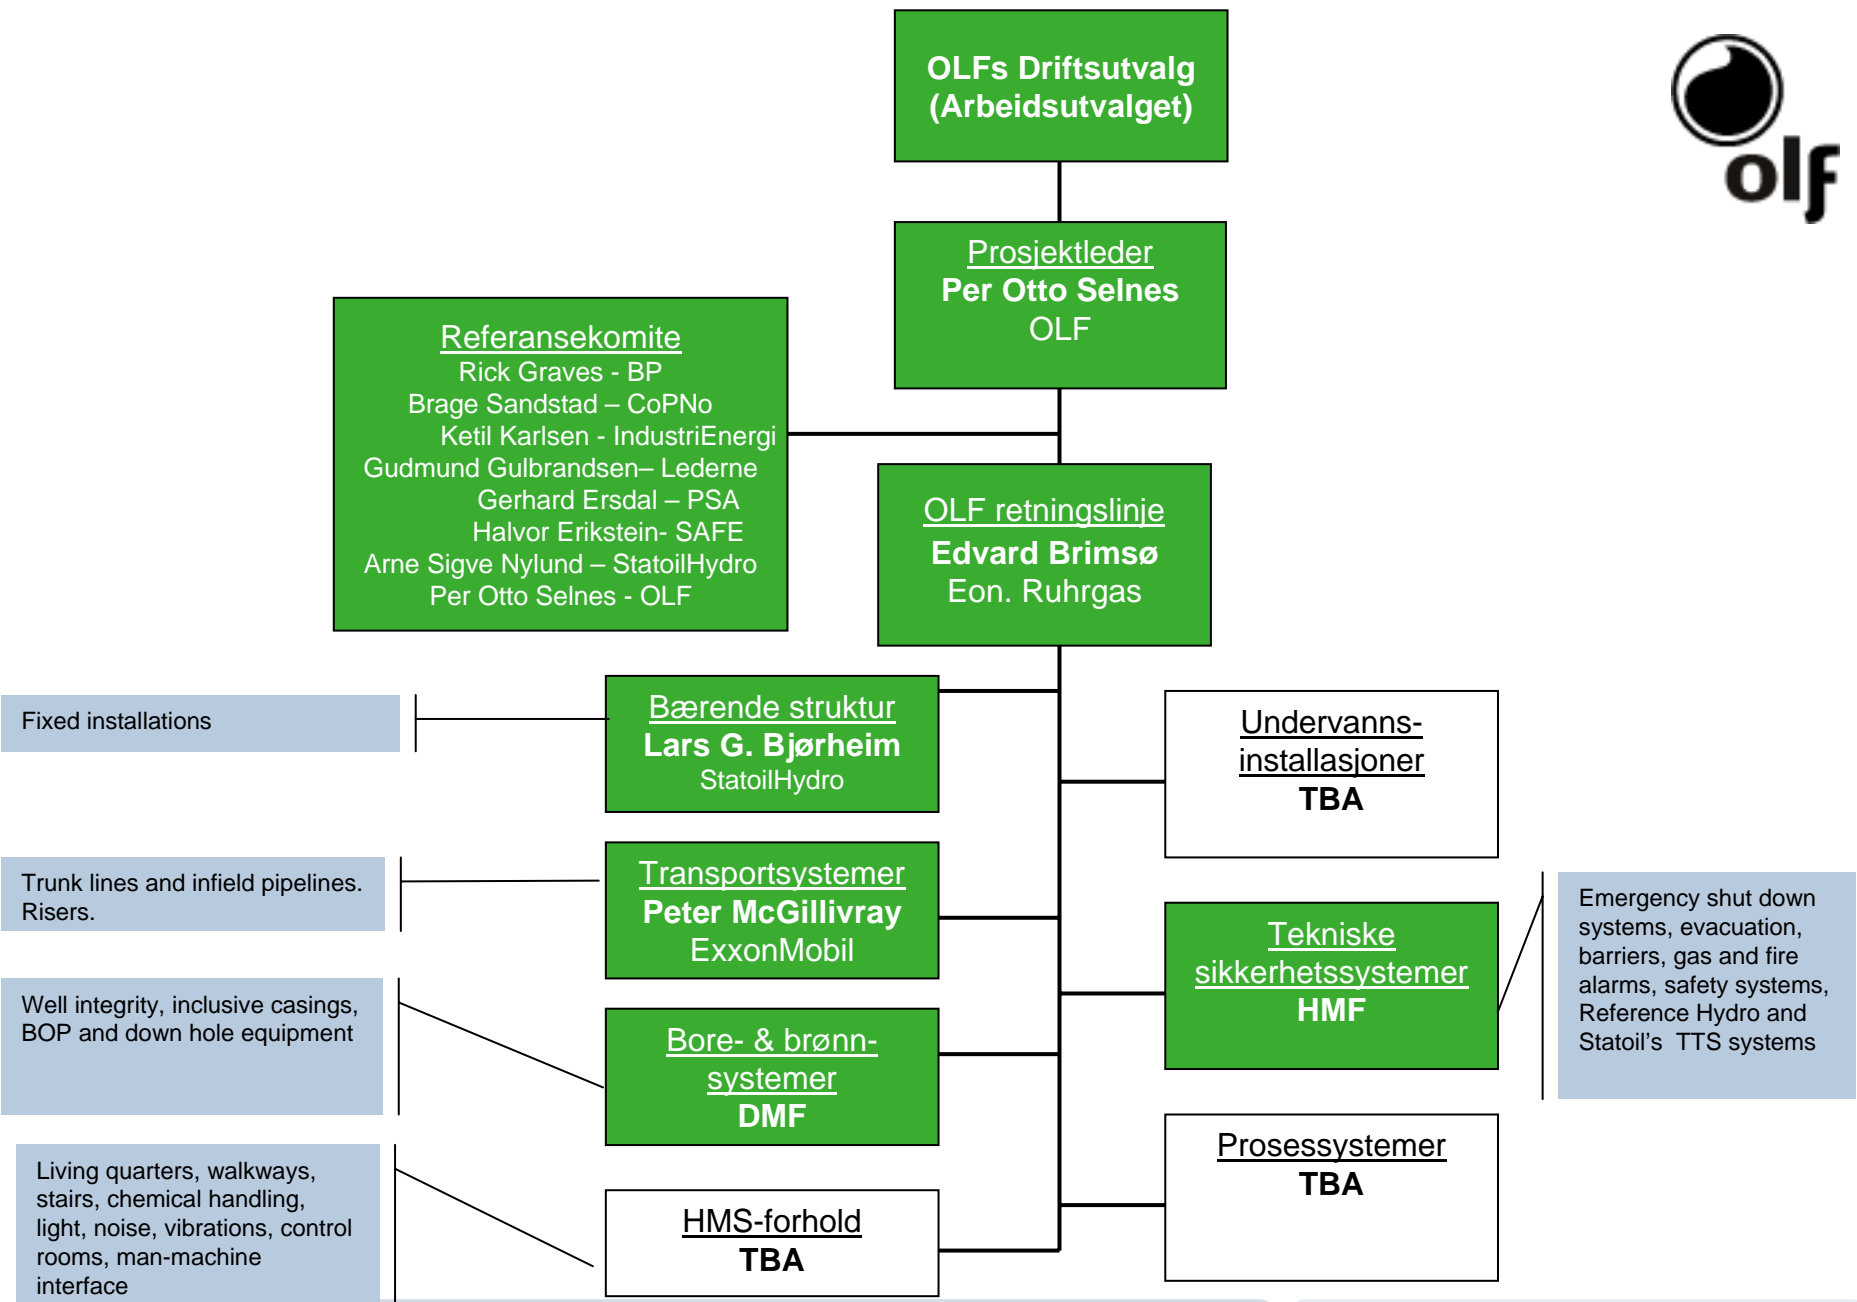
OLFs Driftsutvalg (Arbeidsutvalget)

olf

Prosjektleder
Per Otto Selnes
OLF

Referansekomite
Rick Graves - BP
Brage Sandstad – CoPNo
Ketil Karlsen - IndustriEnergi
Gudmund Gulbrandsen– Lederne
Gerhard Ersdal – PSA
Halvor Erikstein- SAFE
Arne Sigve Nylund – StatoilHydro
Per Otto Selnes - OLF

OLF retningslinje
Edvard Brimsø
Eon. Ruhrgas

Fixed installations

Bærende struktur
Lars G. Bjørheim
StatoilHydro

Undervanns-installasjoner
TBA

Trunk lines and infield pipelines. Risers.

Transportsystemer
Peter McGillivray
ExxonMobil

Tekniske sikkerhetssystemer
HMF

Emergency shut down systems, evacuation, barriers, gas and fire alarms, safety systems, Reference Hydro and Statoil's TTS systems

Well integrity, inclusive casings, BOP and down hole equipment

Bore- & brønn-systemer
DMF

Prosessystemer
TBA

Living quarters, walkways, stairs, chemical handling, light, noise, vibrations, control rooms, man-machine interface

HMS-forhold
TBA